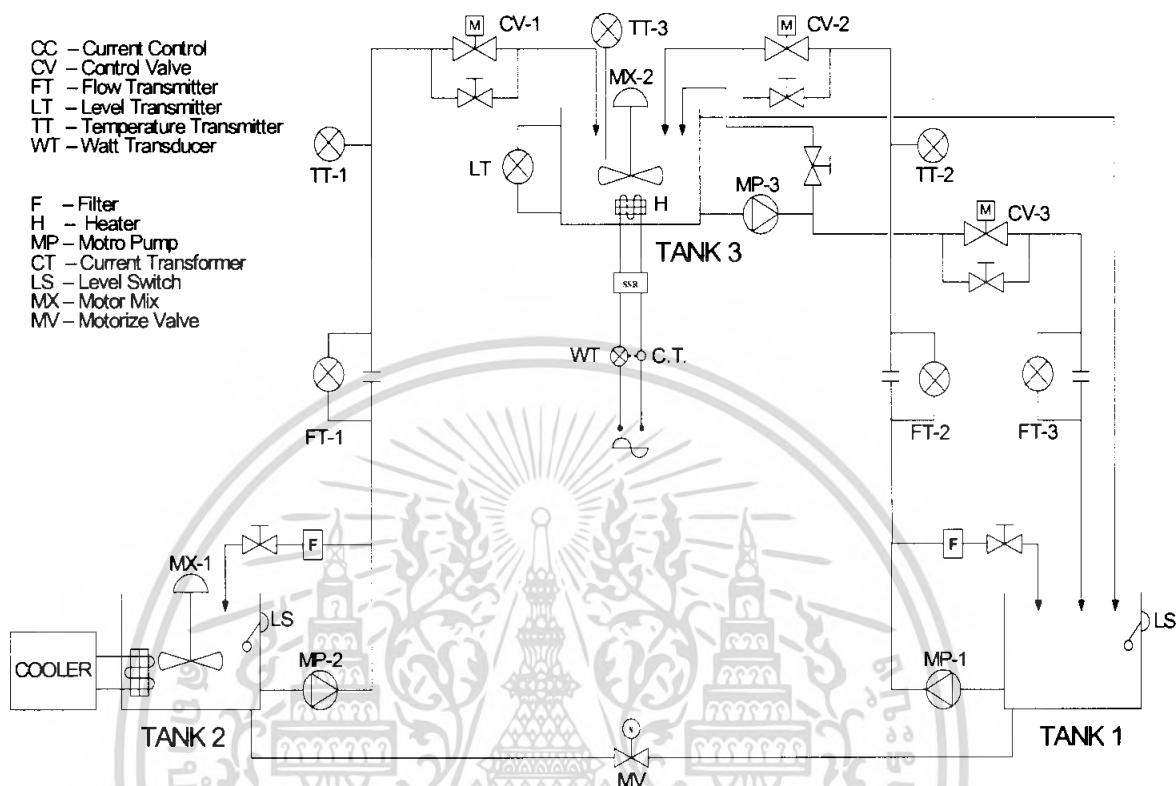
CC – Current Control
CV – Control Valve
FT – Flow Transmitter
LT – Level Transmitter
TT – Temperature Transmitter
WT – Watt Transducer

F – Filter
H -- Heater
MP – Motro Pump
CT – Current Transformer
LS – Level Switch
MX – Motor Mix
MV – Motorize Valve

M CV-1
TT-3
M CV-2
MX-2
TT-1
LT
H
MP-3
TT-2
TANK 3
M CV-3
SSR
WT
C.T.
FT-1
FT-2
FT-3
F
F
MX-1
LS
LS
COOLER
MP-2
MP-1
TANK 2
TANK 1
MV